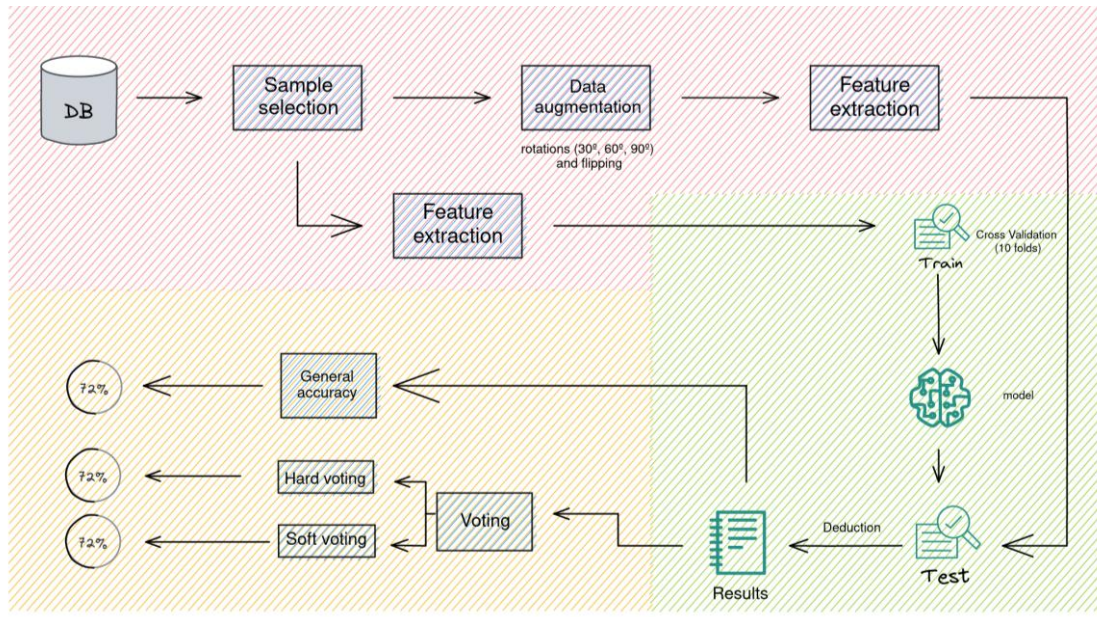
DB

Sample selection

Data augmentation

rotations (30º, 60º, 90º) and flipping

Feature extraction

Feature extraction

Train

Cross Validation (10 folds)

model

Test

Deduction

Results

Voting

Hard voting

Soft voting

General accuracy

72%

72%

72%